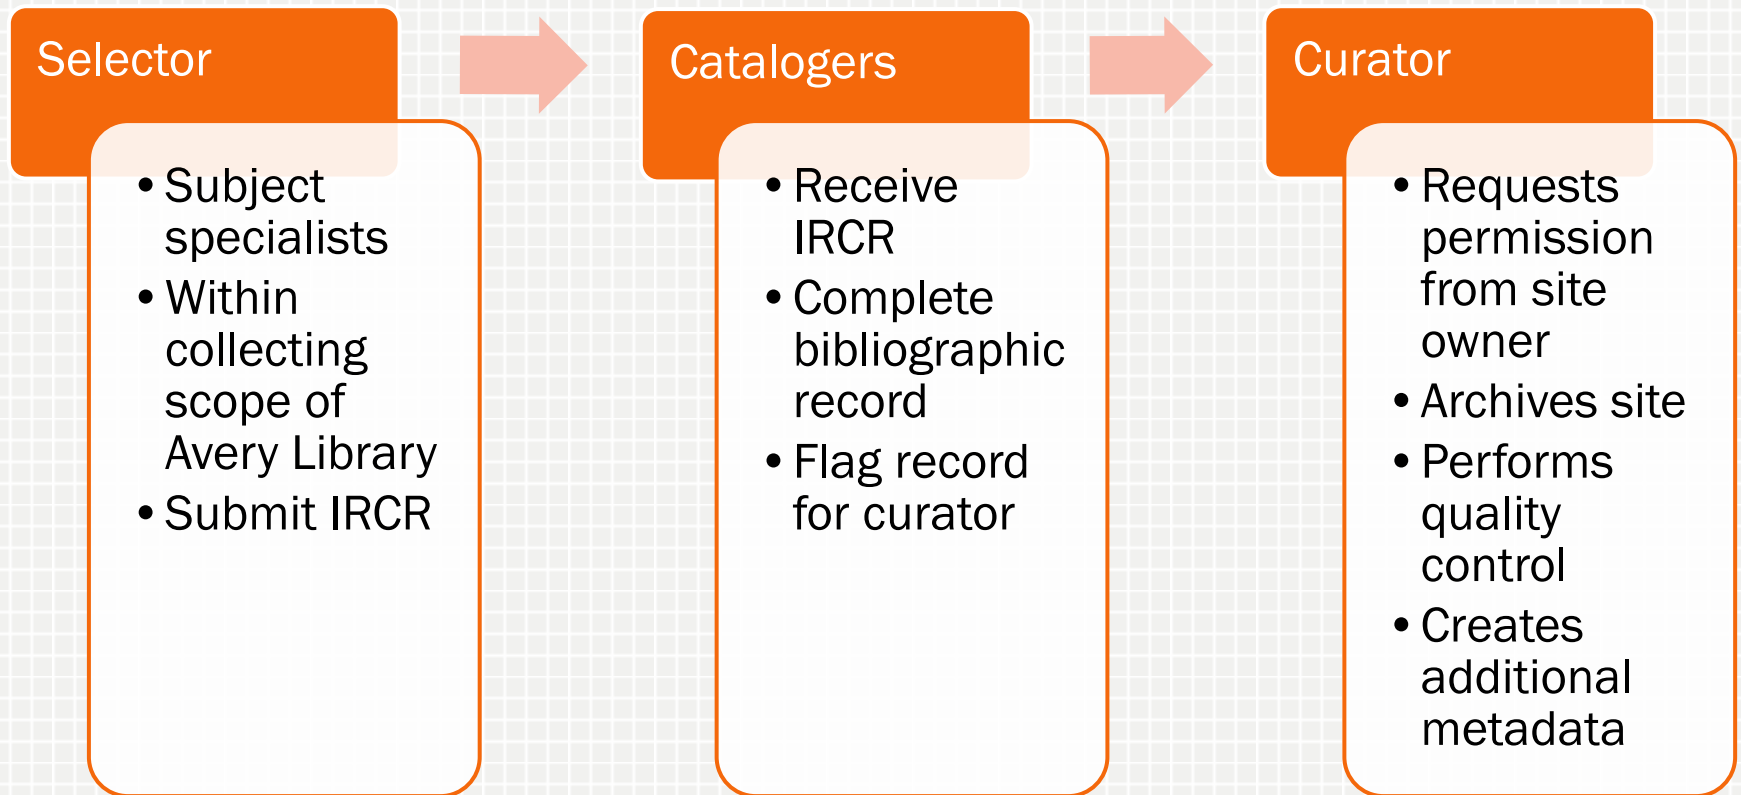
Selector

• Subject specialists
• Within collecting scope of Avery Library
• Submit IRCR

Catalogers

• Receive IRCR
• Complete bibliographic record
• Flag record for curator

Curator

• Requests permission from site owner
• Archives site
• Performs quality control
• Creates additional metadata